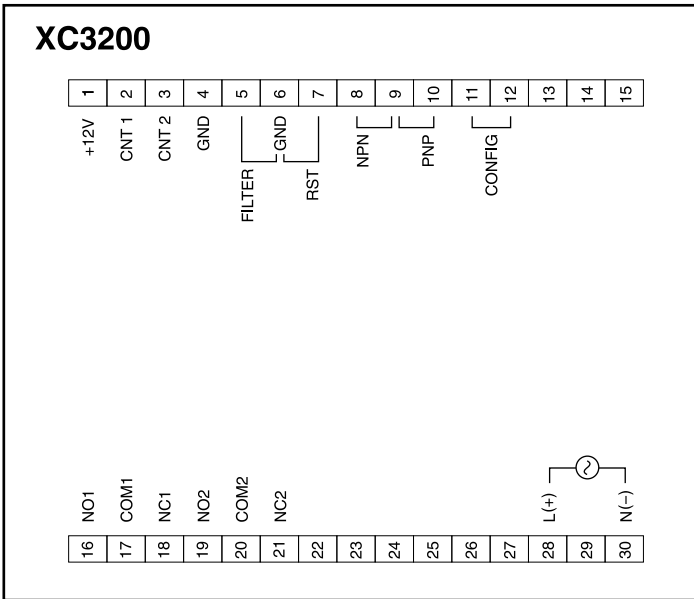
XC3200

| 1 | 2 | 3 | 4 | 5 | 6 | 7 | 8 | 9 | 10 | 11 | 12 | 13 | 14 | 15 |
|---|---|---|---|---|---|---|---|---|---|---|---|---|---|---|

+12V
CNT 1
CNT 2
GND
FILTER
GND
RST
NPN
PNP
CONFIG

NO1
COM1
NC1
NO2
COM2
NC2
L(+)
N(−)

| 16 | 17 | 18 | 19 | 20 | 21 | 22 | 23 | 24 | 25 | 26 | 27 | 28 | 29 | 30 |
|---|---|---|---|---|---|---|---|---|---|---|---|---|---|---|